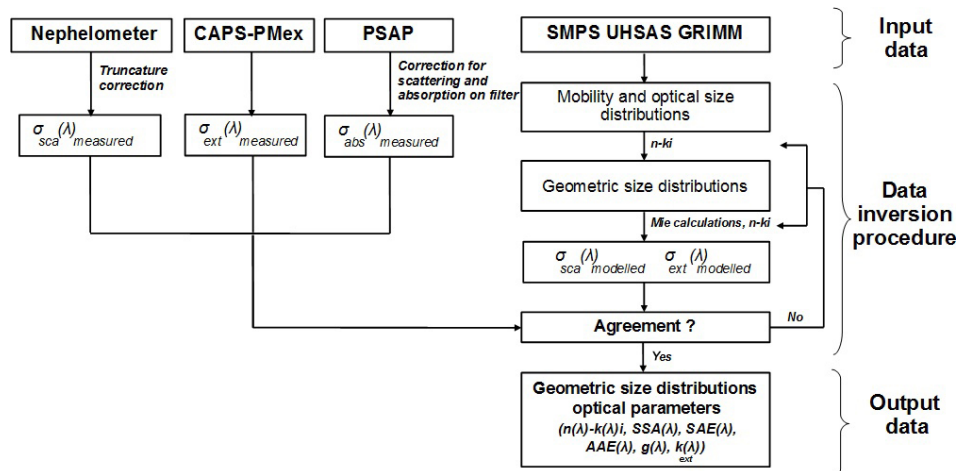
Nephelometer

CAPS-PMex

PSAP

SMPS UHSAS GRIMM

Input data

Truncature correction

Correction for scattering and absorption on filter

Mobility and optical size distributions

$\sigma_{sca}(\lambda)_{measured}$

$\sigma_{ext}(\lambda)_{measured}$

$\sigma_{abs}(\lambda)_{measured}$

n-ki

Geometric size distributions

Data inversion procedure

Mie calculations, n-ki

$\sigma_{sca}(\lambda)_{modelled}$ $\sigma_{ext}(\lambda)_{modelled}$

Agreement ?

No

Yes

Geometric size distributions optical parameters
($n(\lambda)$-$k(\lambda)i$, SSA($\lambda$), SAE($\lambda$), AAE($\lambda$), g($\lambda$), $k_{ext}(\lambda)$)

Output data